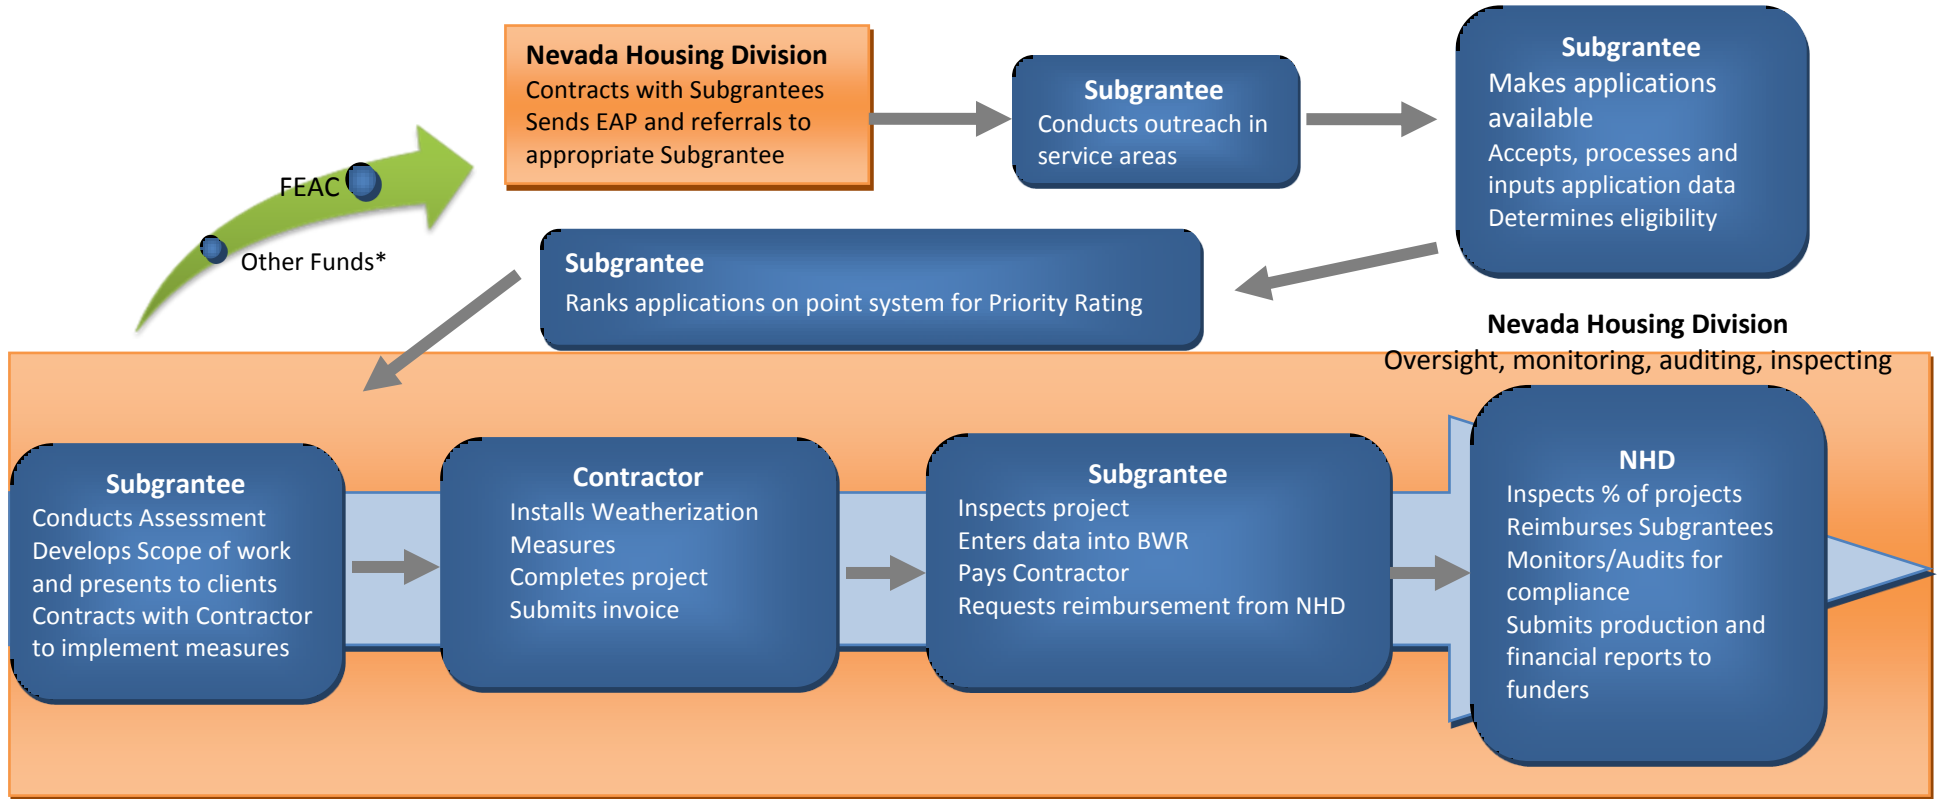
FEAC

Other Funds*

Nevada Housing Division
Contracts with Subgrantees
Sends EAP and referrals to appropriate Subgrantee

Subgrantee
Conducts outreach in service areas

Subgrantee
Makes applications available
Accepts, processes and inputs application data
Determines eligibility

Subgrantee
Ranks applications on point system for Priority Rating

Nevada Housing Division
Oversight, monitoring, auditing, inspecting

Subgrantee
Conducts Assessment
Develops Scope of work and presents to clients
Contracts with Contractor to implement measures

Contractor
Installs Weatherization Measures
Completes project
Submits invoice

Subgrantee
Inspects project
Enters data into BWR
Pays Contractor
Requests reimbursement from NHD

NHD
Inspects % of projects
Reimburses Subgrantees
Monitors/Audits for compliance
Submits production and financial reports to funders